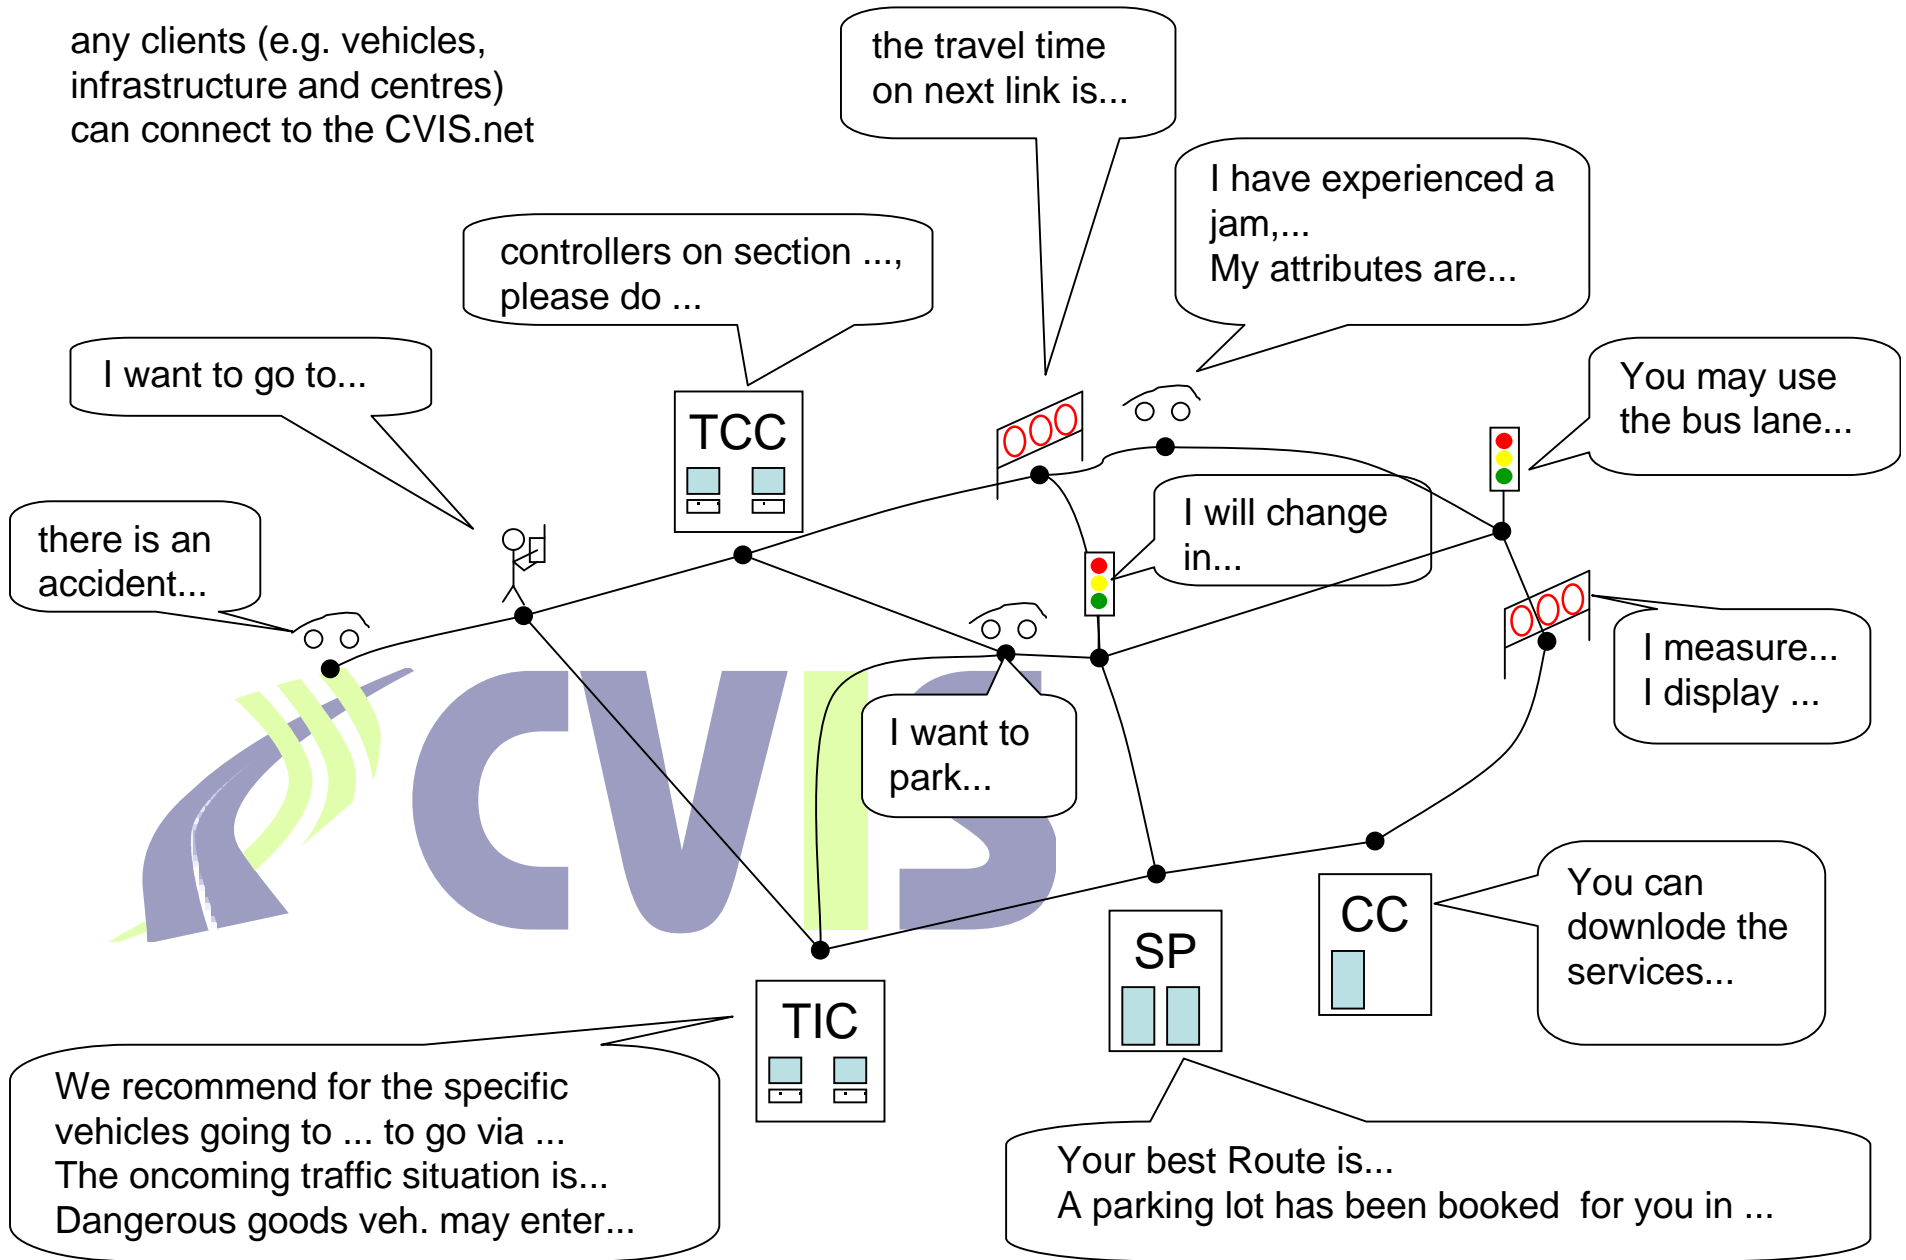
any clients (e.g. vehicles, infrastructure and centres) can connect to the CVIS.net

the travel time on next link is...

I have experienced a jam,...
My attributes are...

controllers on section ..., please do ...

I want to go to...

TCC

You may use the bus lane...

there is an accident...

I will change in...

I measure...
I display ...

I want to park...

CVIS

You can downlode the services...

CC

SP

TIC

We recommend for the specific vehicles going to ... to go via ...
The oncoming traffic situation is...
Dangerous goods veh. may enter...

Your best Route is...
A parking lot has been booked for you in ...